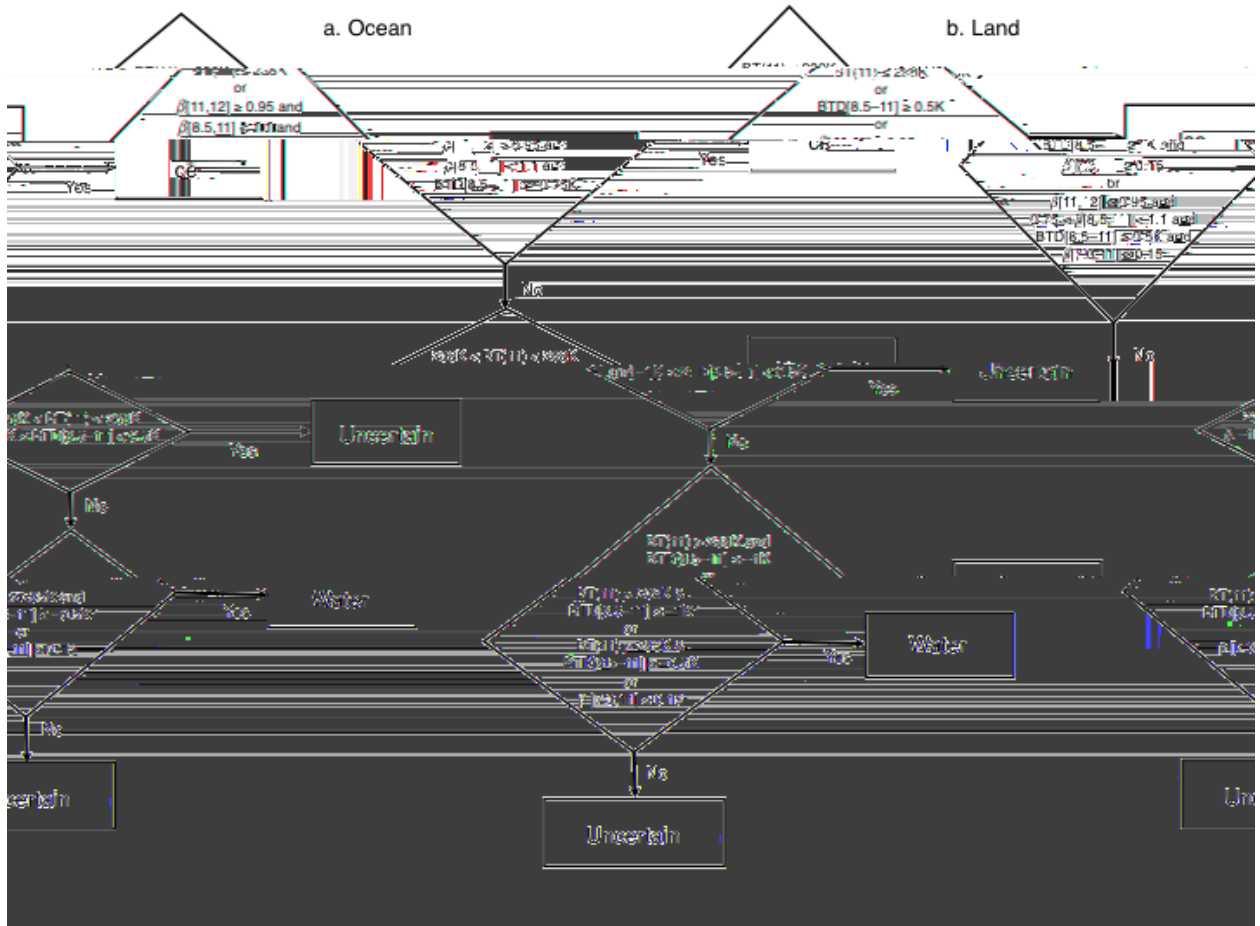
a. Ocean

b. Land

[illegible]
or
$\beta$[11,12] ≥ 0.95 and
$\beta$[8.5,11] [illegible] and

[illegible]

No

Yes

Yes

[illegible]

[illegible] BT(11) ≤ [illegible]
or
BTD[8.5–11] ≥ 0.5K
or
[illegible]

No

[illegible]

Yes

Uncertain

No

No

Yes

Uncertain

Yes

Water

No

Uncertain

Yes

Water

No

Uncertain

Uncertain

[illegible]